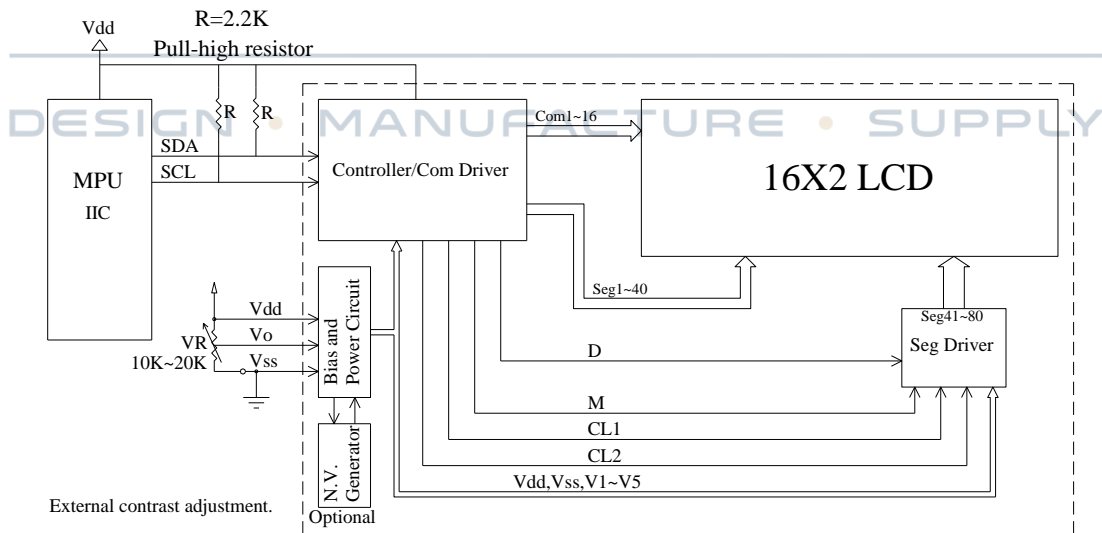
Vdd

R=2.2K

Pull-high resistor

DESIGN • MANUFACTURE • SUPPLY

R

R

SDA

SCL

MPU

IIC

Controller/Com Driver

Com1~16

16X2 LCD

Seg1~40

Seg41~80

Seg Driver

Vdd

Vo

Vss

VR

10K~20K

Bias and Power Circuit

D

M

CL1

CL2

Vdd,Vss,V1~V5

N. V. Generator

Optional

External contrast adjustment.